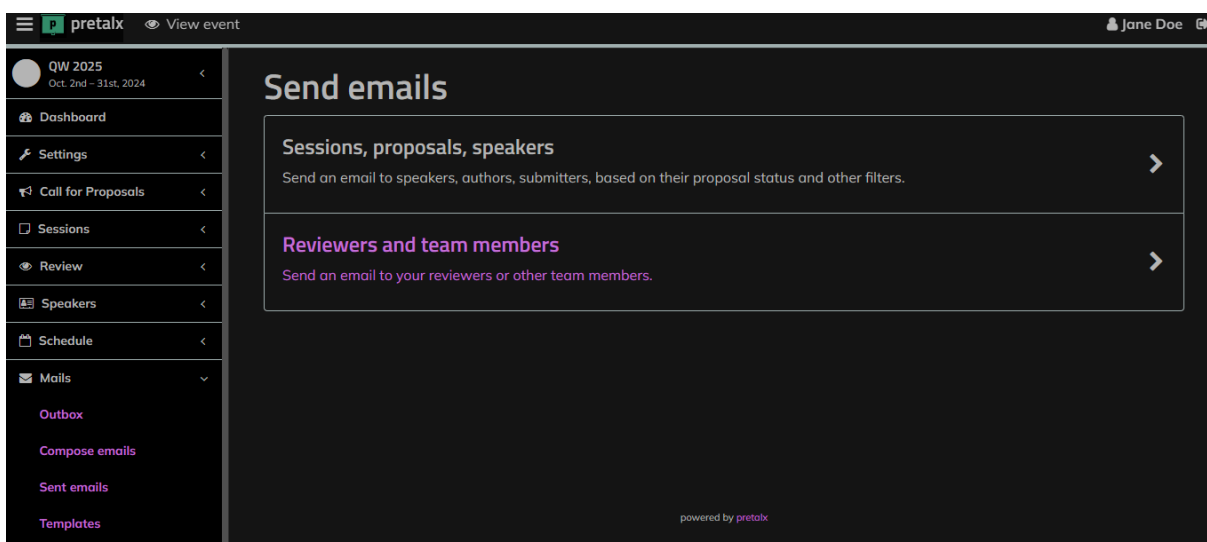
pretalx View event

Jane Doe

QW 2025
Oct. 2nd – 31st, 2024

Dashboard
Settings
Call for Proposals
Sessions
Review
Speakers
Schedule
Mails
Outbox
Compose emails
Sent emails
Templates

Send emails

Sessions, proposals, speakers
Send an email to speakers, authors, submitters, based on their proposal status and other filters.

Reviewers and team members
Send an email to your reviewers or other team members.

powered by pretalx